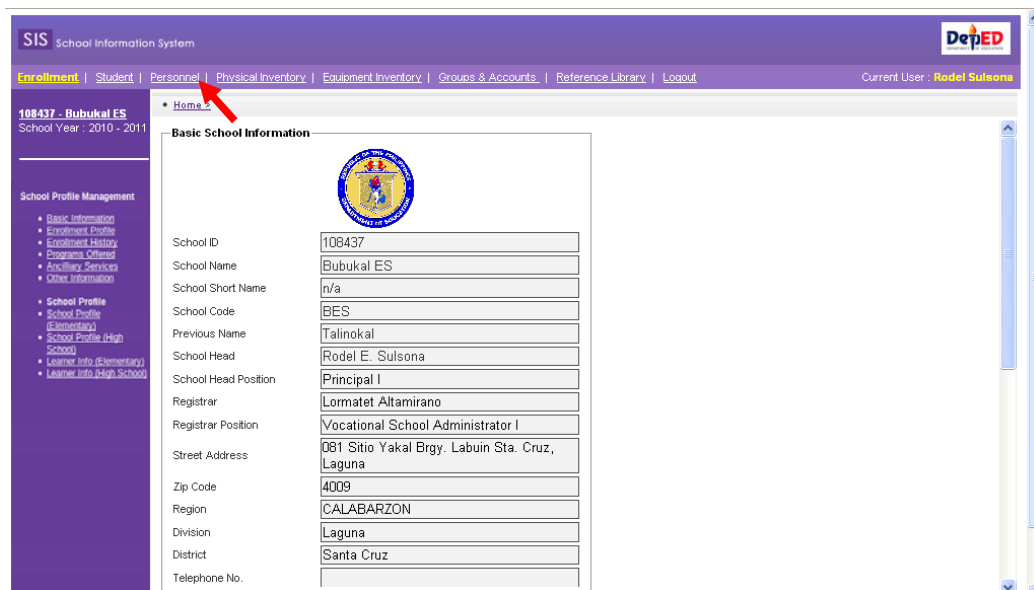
SIS School Information System

DepED

Enrollment | Student | Personnel | Physical Inventory | Equipment Inventory | Groups & Accounts | Reference Library | Logout

Current User : Rodel Sulsona

108437 - Bubukal ES
School Year : 2010 - 2011

School Profile Management

- Basic Information
- Enrollment Profile
- Enrollment History
- Programs Offered
- Ancilliary Services
- Other Information

- School Profile
- School Profile (Elementary)
- School Profile (High School)
- Learner Info (Elementary)
- Learner Info (High School)

• Home »

Basic School Information

| | |
|---|---|
| School ID | 108437 |
| School Name | Bubukal ES |
| School Short Name | n/a |
| School Code | BES |
| Previous Name | Talinokal |
| School Head | Rodel E. Sulsona |
| School Head Position | Principal I |
| Registrar | Lormatet Altamirano |
| Registrar Position | Vocational School Administrator I |
| Street Address | 081 Sitio Yakal Brgy. Labuin Sta. Cruz, Laguna |
| Zip Code | 4009 |
| Region | CALABARZON |
| Division | Laguna |
| District | Santa Cruz |
| Telephone No. | |